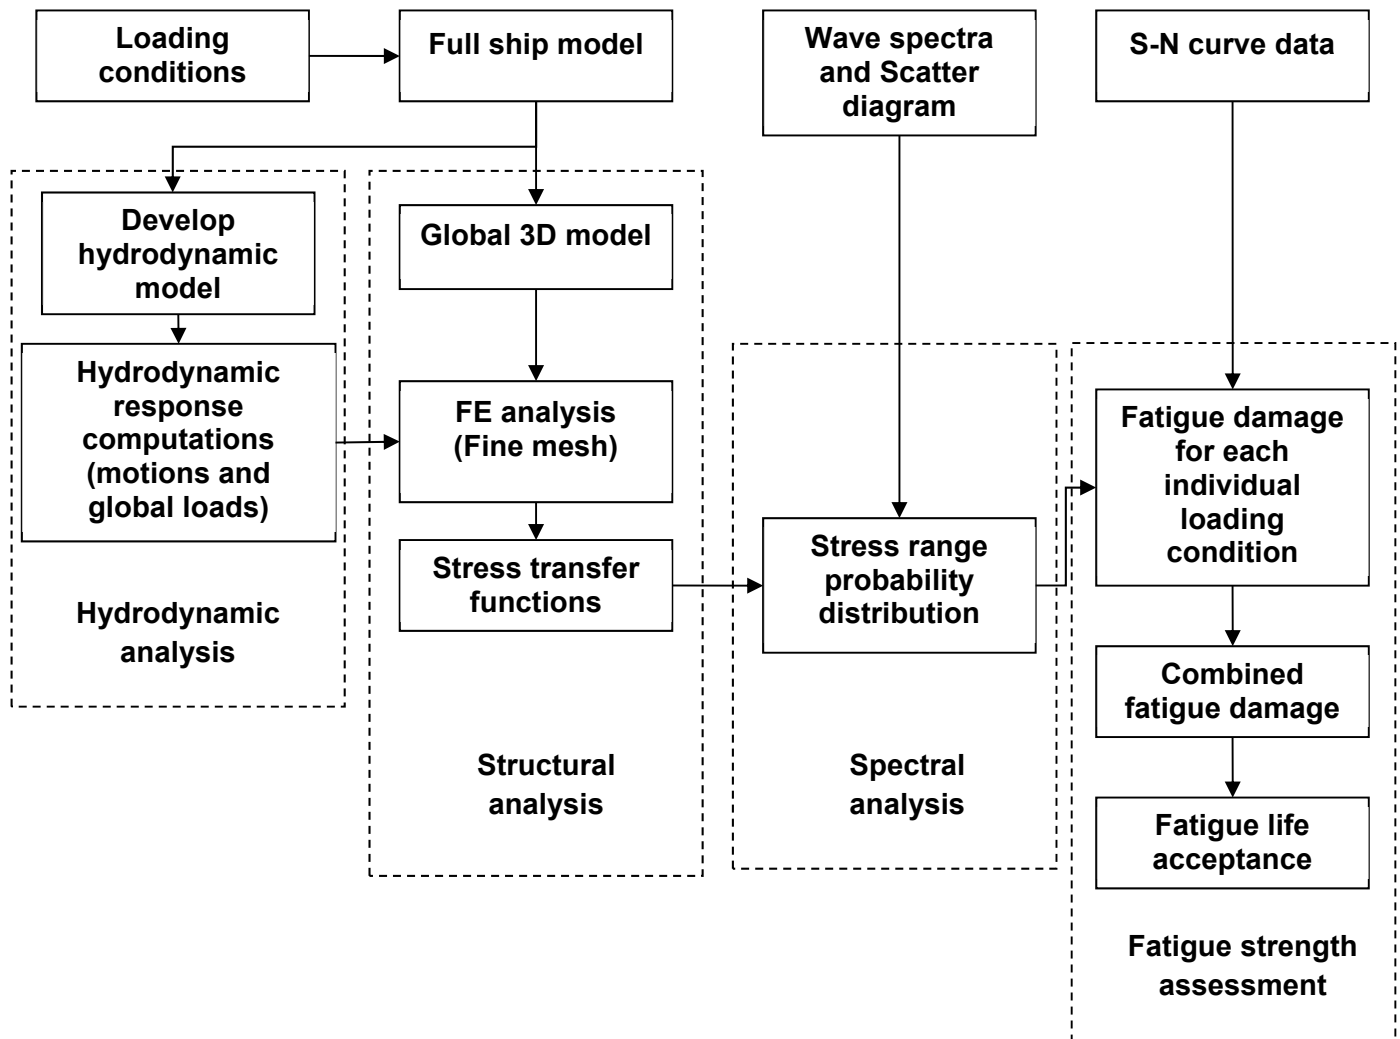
Loading conditions

Full ship model

Wave spectra and Scatter diagram

S-N curve data

Develop hydrodynamic model

Hydrodynamic response computations (motions and global loads)

Hydrodynamic analysis

Global 3D model

FE analysis (Fine mesh)

Stress transfer functions

Structural analysis

Stress range probability distribution

Spectral analysis

Fatigue damage for each individual loading condition

Combined fatigue damage

Fatigue life acceptance

Fatigue strength assessment